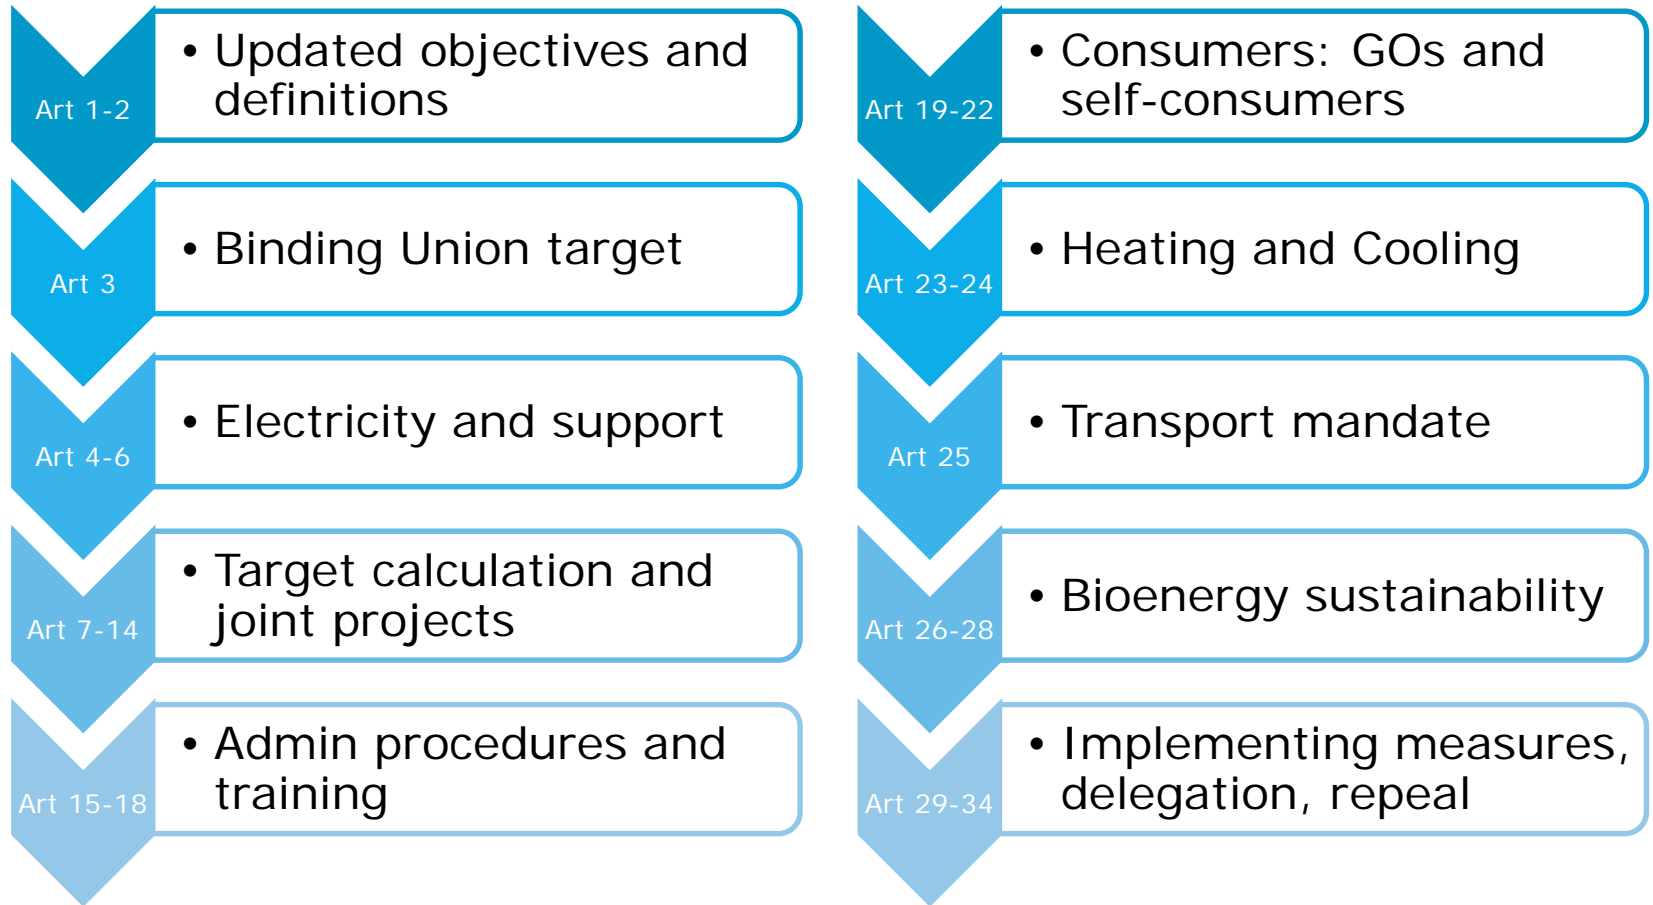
Art 1-2
• Updated objectives and definitions

Art 3
• Binding Union target

Art 4-6
• Electricity and support

Art 7-14
• Target calculation and joint projects

Art 15-18
• Admin procedures and training

Art 19-22
• Consumers: GOs and self-consumers

Art 23-24
• Heating and Cooling

Art 25
• Transport mandate

Art 26-28
• Bioenergy sustainability

Art 29-34
• Implementing measures, delegation, repeal